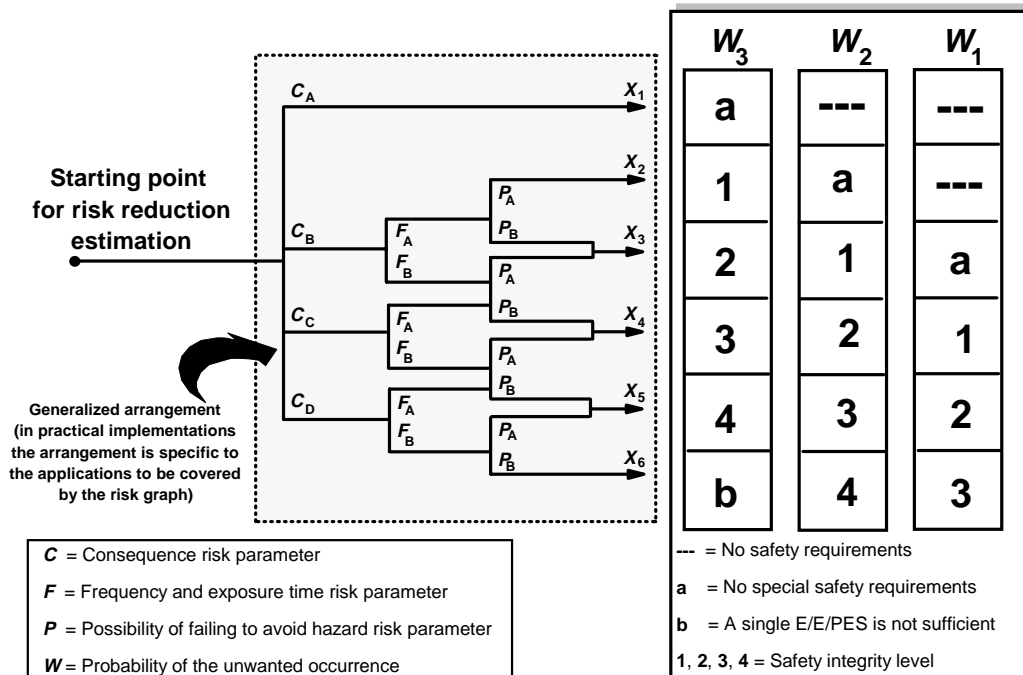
Starting point for risk reduction estimation

$C_A$

$C_B$

$C_C$

$C_D$

$F_A$
$F_B$

$F_A$
$F_B$

$F_A$
$F_B$

$P_A$
$P_B$

$P_A$
$P_B$

$P_A$
$P_B$

$P_A$
$P_B$

$X_1$
$X_2$
$X_3$
$X_4$
$X_5$
$X_6$

Generalized arrangement (in practical implementations the arrangement is specific to the applications to be covered by the risk graph)

| $W_3$ | $W_2$ | $W_1$ |
|---|---|---|
| a | --- | --- |
| 1 | a | --- |
| 2 | 1 | a |
| 3 | 2 | 1 |
| 4 | 3 | 2 |
| b | 4 | 3 |

*C* = Consequence risk parameter

*F* = Frequency and exposure time risk parameter

*P* = Possibility of failing to avoid hazard risk parameter

*W* = Probability of the unwanted occurrence

--- = No safety requirements

a = No special safety requirements

b = A single E/E/PES is not sufficient

1, 2, 3, 4 = Safety integrity level